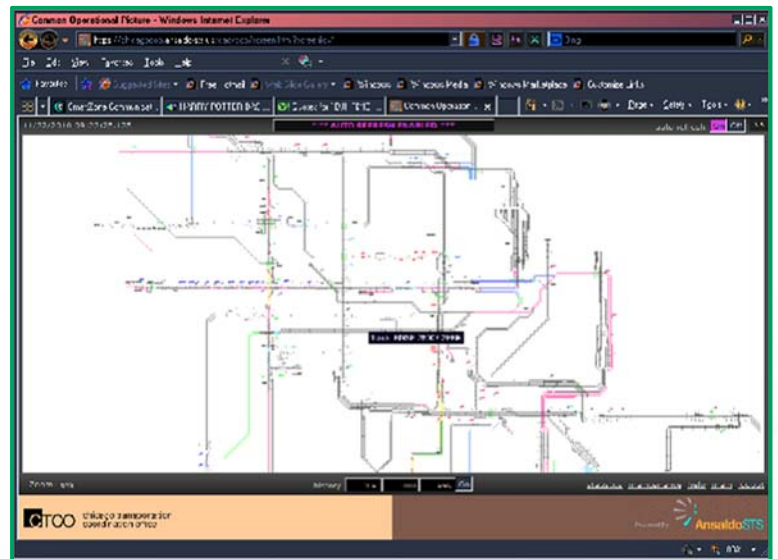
Common Operational Picture - Windows Internet Explorer

File Edit View Favorites Tools Help

Favorites

Suggested Sites

Free Hotmail

Web Slice Gallery

*** AUTO REFRESH ENABLED ***

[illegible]

CTCO chicago transportation coordination office

Powered by

AnsaldoSTS